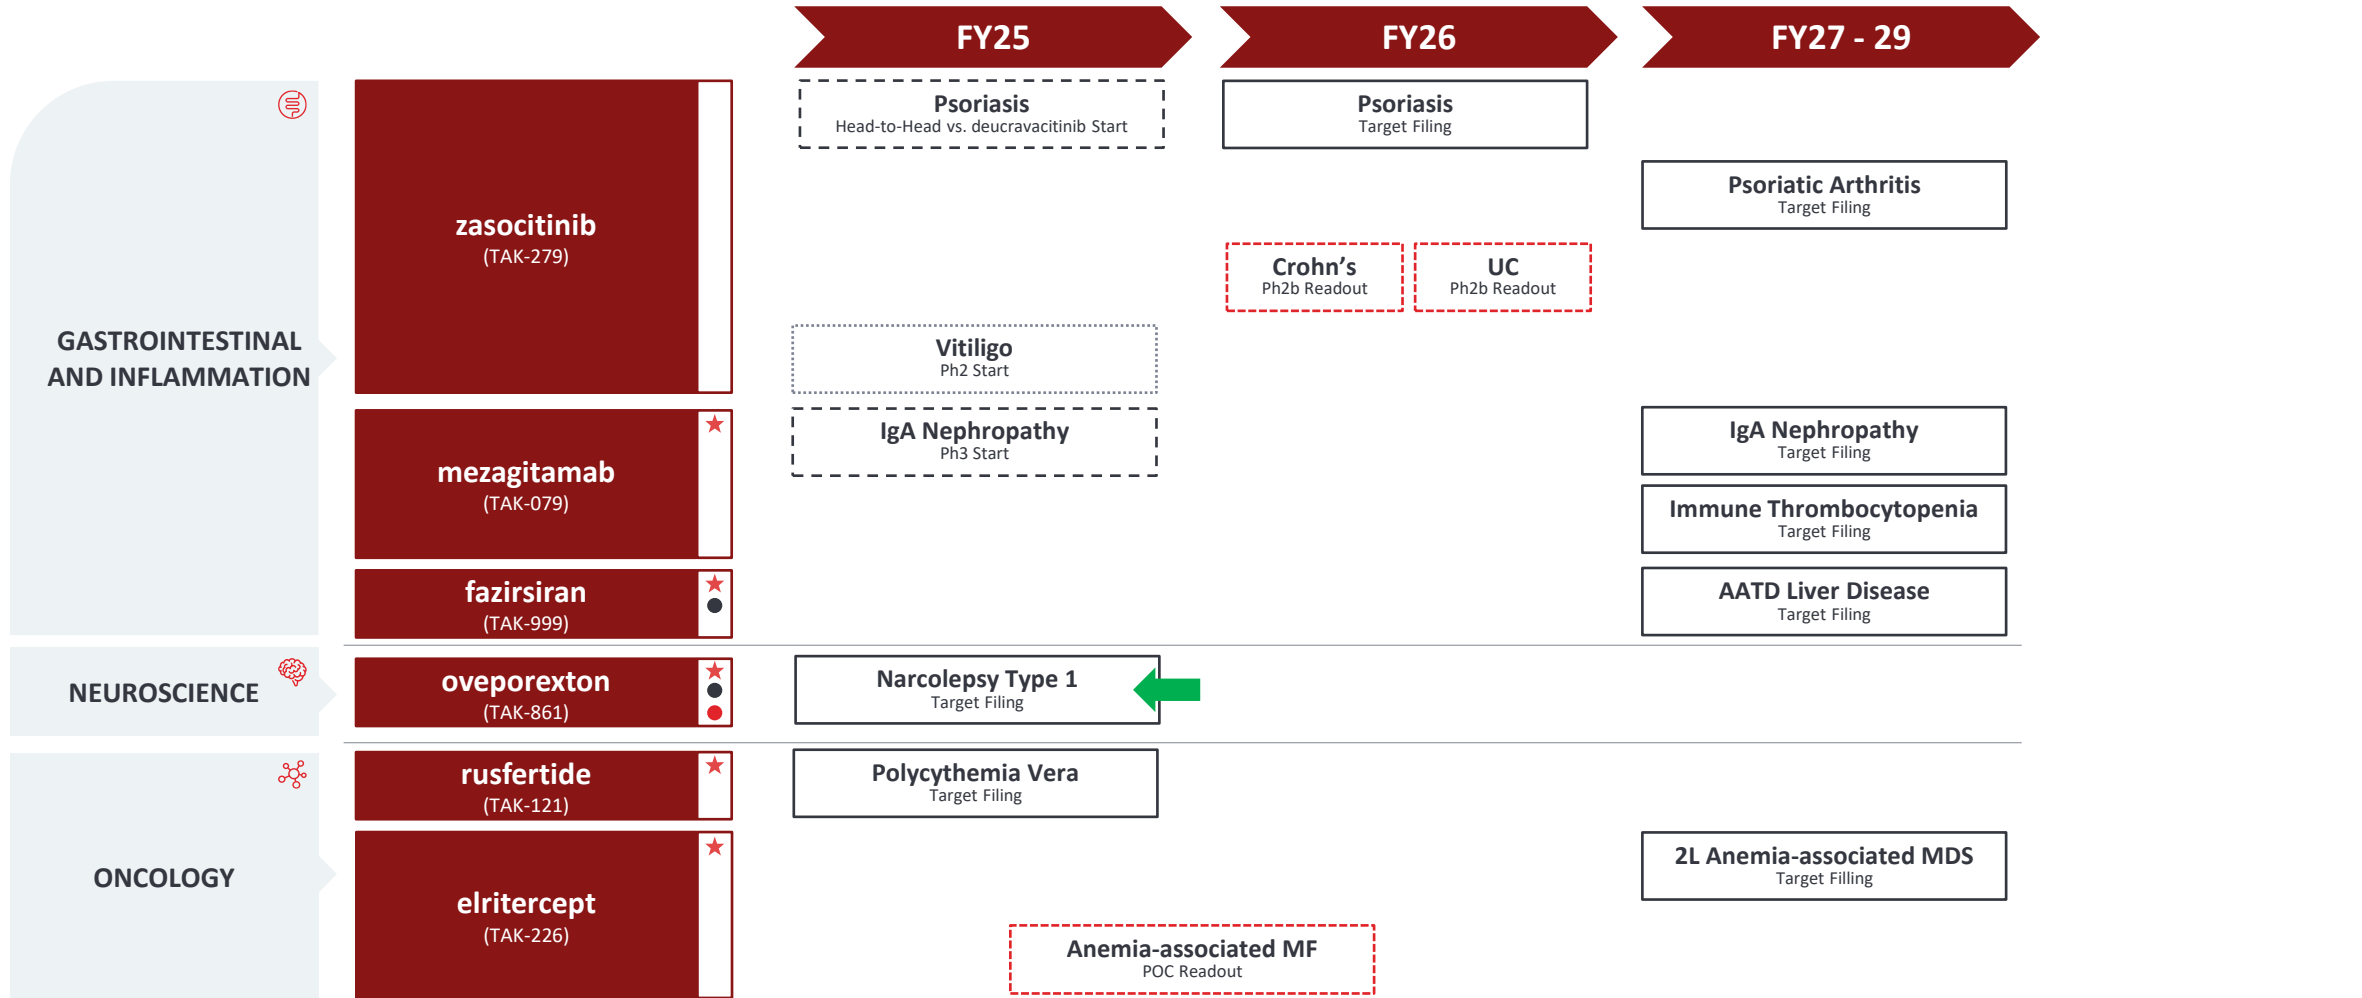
FY25

FY26

FY27 - 29

GASTROINTESTINAL AND INFLAMMATION

zasocitinib
(TAK-279)

Psoriasis
Head-to-Head vs. deucravacitinib Start

Psoriasis
Target Filing

Psoriatic Arthritis
Target Filing

Crohn's
Ph2b Readout

UC
Ph2b Readout

Vitiligo
Ph2 Start

mezagitamab
(TAK-079)

IgA Nephropathy
Ph3 Start

IgA Nephropathy
Target Filing

Immune Thrombocytopenia
Target Filing

fazirsiran
(TAK-999)

AATD Liver Disease
Target Filing

NEUROSCIENCE

oveporexton
(TAK-861)

Narcolepsy Type 1
Target Filing

ONCOLOGY

rusfertide
(TAK-121)

Polycythemia Vera
Target Filing

elritercept
(TAK-226)

2L Anemia-associated MDS
Target Filling

Anemia-associated MF
POC Readout